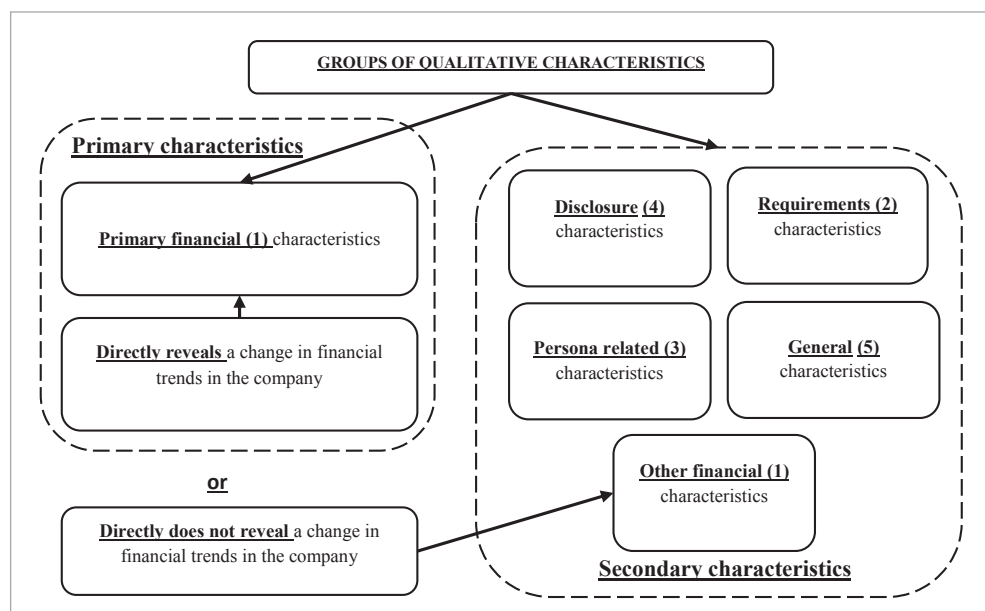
GROUPS OF QUALITATIVE CHARACTERISTICS

Primary characteristics

Primary financial (1) characteristics

Directly reveals a change in financial trends in the company

or

Directly does not reveal a change in financial trends in the company

Disclosure (4) characteristics

Requirements (2) characteristics

Persona related (3) characteristics

General (5) characteristics

Other financial (1) characteristics

Secondary characteristics